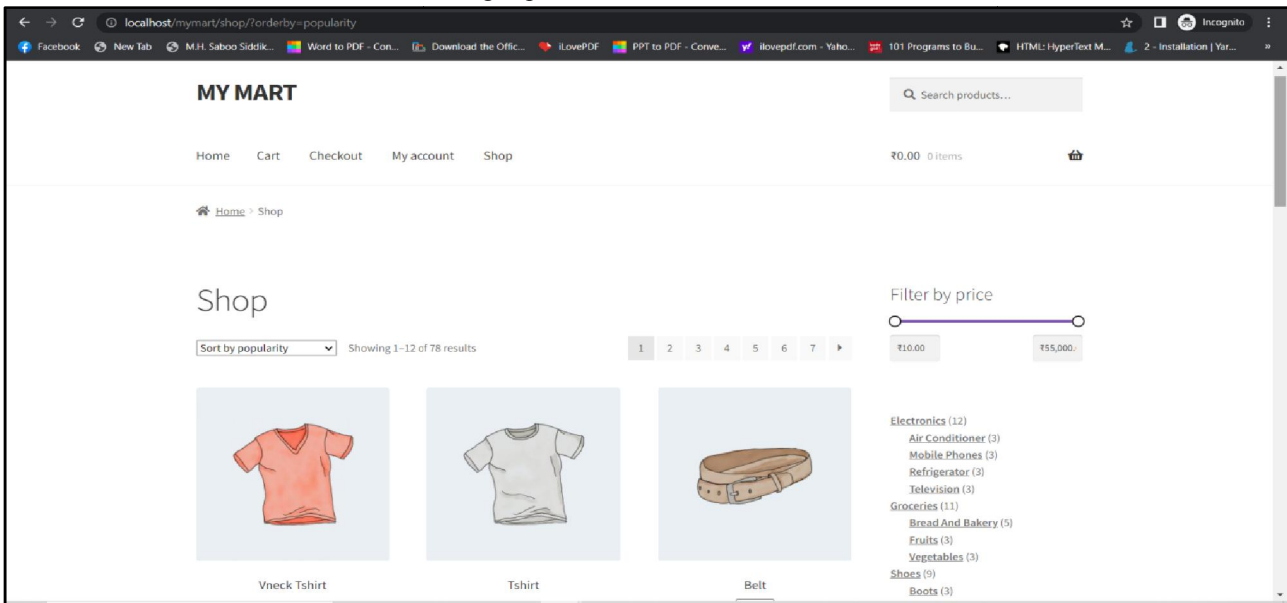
localhost/mymart/shop/?orderby=popularity

Incognito

Facebook New Tab M.H. Saboo Siddik... Word to PDF - Con... Download the Offic... iLovePDF PPT to PDF - Conve... ilovepdf.com - Yaho... 101 Programs to Bu... HTML: HyperText M... 2 - Installation | Yar... »

MY MART

Search products...

Home Cart Checkout My account Shop

₹0.00 0 items

Home > Shop

Shop

Sort by popularity

Showing 1–12 of 78 results

1 2 3 4 5 6 7 ▸

Filter by price

₹10.00 ₹55,000.

Electronics (12)
Air Conditioner (3)
Mobile Phones (3)
Refrigerator (3)
Television (3)
Groceries (11)
Bread And Bakery (5)
Fruits (3)
Vegetables (3)
Shoes (9)
Boots (3)

Vneck Tshirt

Tshirt

Belt